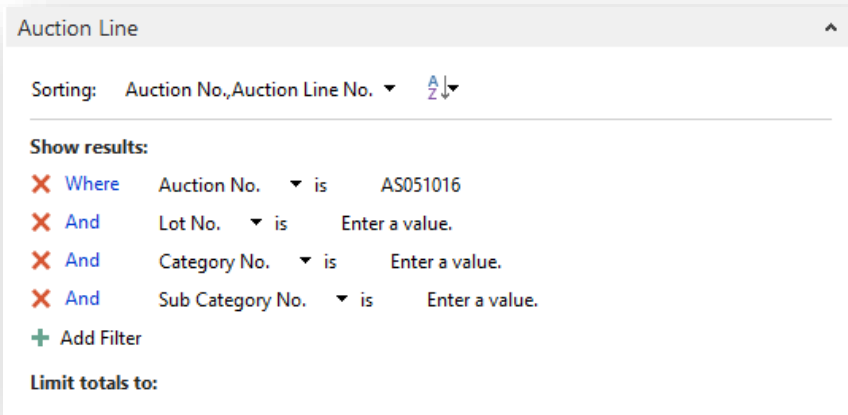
Auction Line

Sorting: Auction No.,Auction Line No.

Show results:

Where Auction No. is AS051016

And Lot No. is Enter a value.

And Category No. is Enter a value.

And Sub Category No. is Enter a value.

Add Filter

Limit totals to: